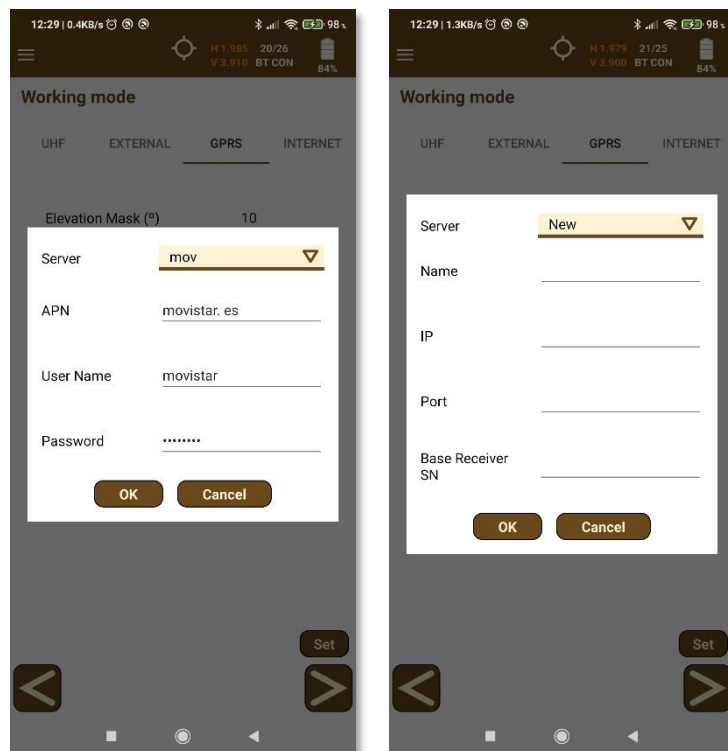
12:29 | 0.4KB/s

98

H 1.985 20/26
V 3.910 BT CON

84%

Working mode

UHF EXTERNAL GPRS INTERNET

Elevation Mask (º) 10

Server mov

APN movistar. es

User Name movistar

Password ••••••••

OK Cancel

Set

12:29 | 1.3KB/s

98

H 1.979 21/25
V 3.900 BT CON

84%

Working mode

UHF EXTERNAL GPRS INTERNET

Server New

Name

IP

Port

Base Receiver SN

OK Cancel

Set